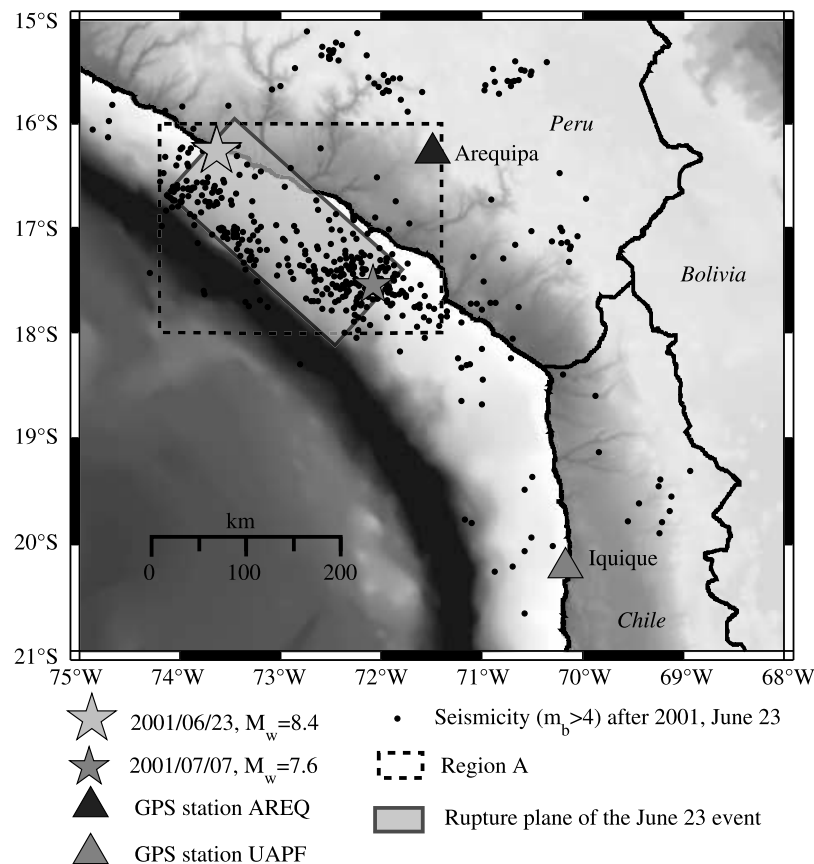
15°S

16°S

17°S

18°S

19°S

20°S

21°S

Peru

Arequipa

Bolivia

Iquique

Chile

km

0 100 200

75°W 74°W 73°W 72°W 71°W 70°W 69°W 68°W

2001/06/23, $M_w$=8.4

2001/07/07, $M_w$=7.6

GPS station AREQ

GPS station UAPF

Seismicity ($m_b$>4) after 2001, June 23

Region A

Rupture plane of the June 23 event